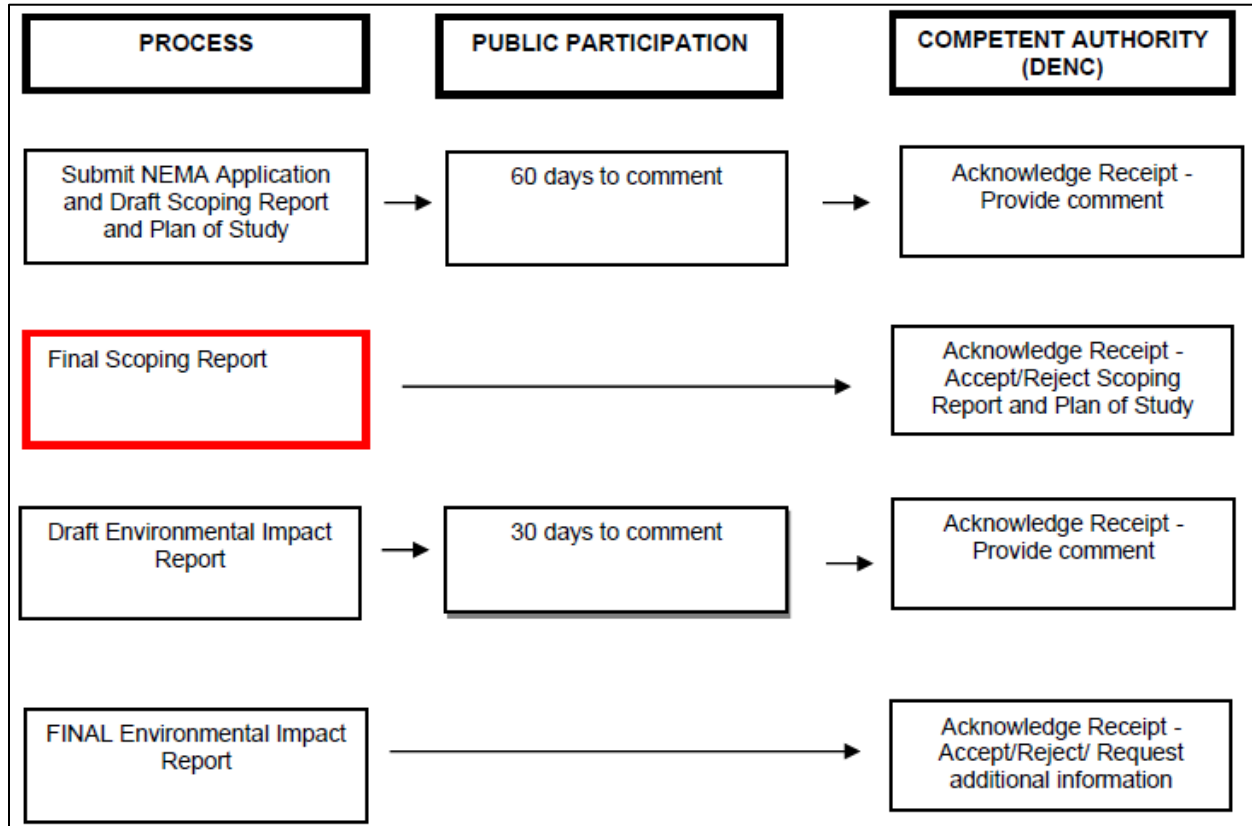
PROCESS

PUBLIC PARTICIPATION

COMPETENT AUTHORITY (DENC)

Submit NEMA Application and Draft Scoping Report and Plan of Study

60 days to comment

Acknowledge Receipt - Provide comment

Final Scoping Report

Acknowledge Receipt - Accept/Reject Scoping Report and Plan of Study

Draft Environmental Impact Report

30 days to comment

Acknowledge Receipt - Provide comment

FINAL Environmental Impact Report

Acknowledge Receipt - Accept/Reject/ Request additional information